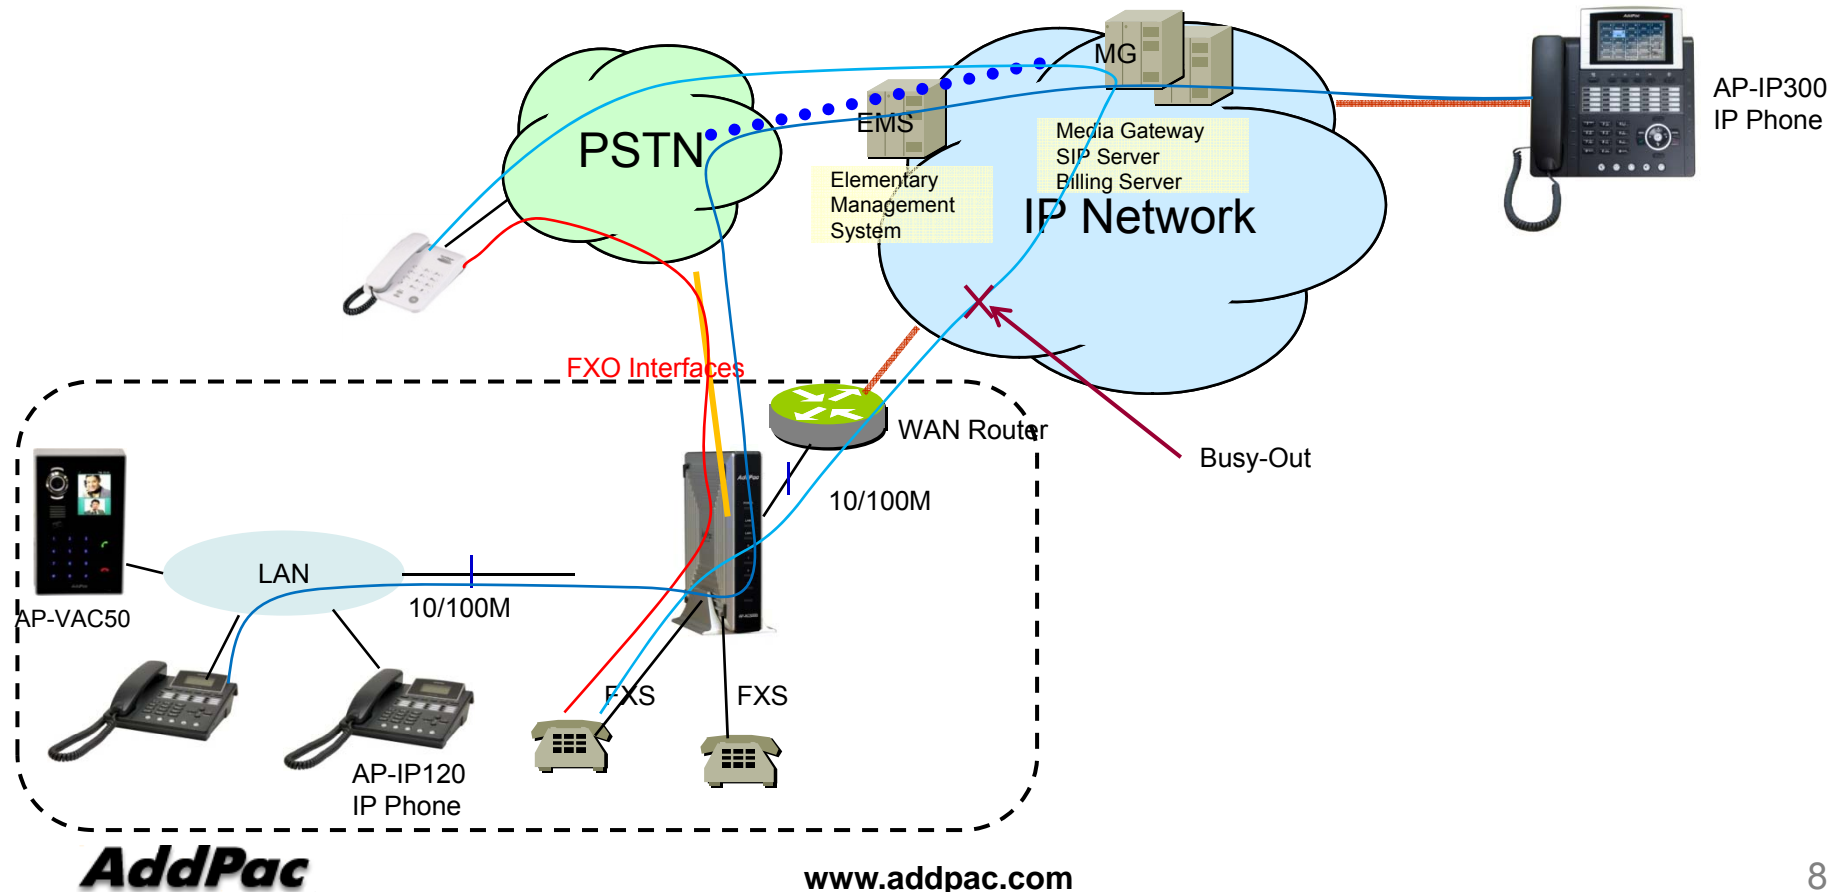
MG

AP-IP300
IP Phone

PSTN

EMS

Media Gateway
SIP Server
Billing Server

Elementary
Management
System

IP Network

FXO Interfaces

WAN Router

Busy-Out

10/100M

LAN

10/100M

AP-VAC50

FXS

FXS

AP-IP120
IP Phone

AddPac

www.addpac.com

8